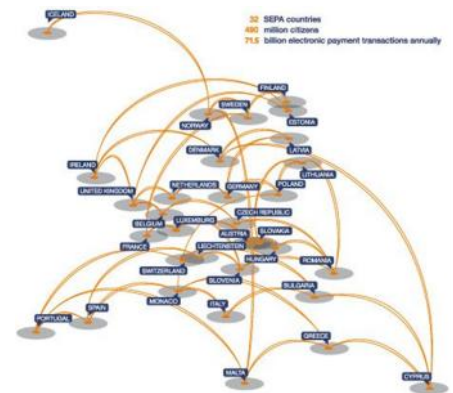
32 SEPA countries
490 million citizens
71.5 billion electronic payment transactions annually

ICELAND
FINLAND
SWEDEN
NORWAY
ESTONIA
DENMARK
LATVIA
IRELAND
LITHUANIA
UNITED KINGDOM
NETHERLANDS
GERMANY
POLAND
BELGIUM
LUXEMBURG
CZECH REPUBLIC
FRANCE
AUSTRIA
SLOVAKIA
LIECHTENSTEIN
HUNGARY
ROMANIA
SWITZERLAND
SLOVENIA
BULGARIA
PORTUGAL
SPAIN
MONACO
ITALY
GREECE
MALTA
CYPRUS